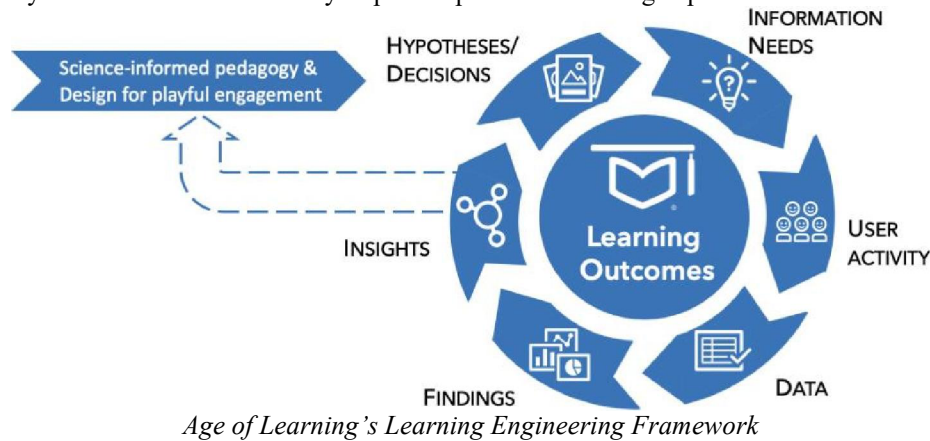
Science-informed pedagogy & Design for playful engagement

HYPOTHESES/ DECISIONS

INFORMATION NEEDS

USER ACTIVITY

DATA

FINDINGS

INSIGHTS

Learning Outcomes

Age of Learning's Learning Engineering Framework